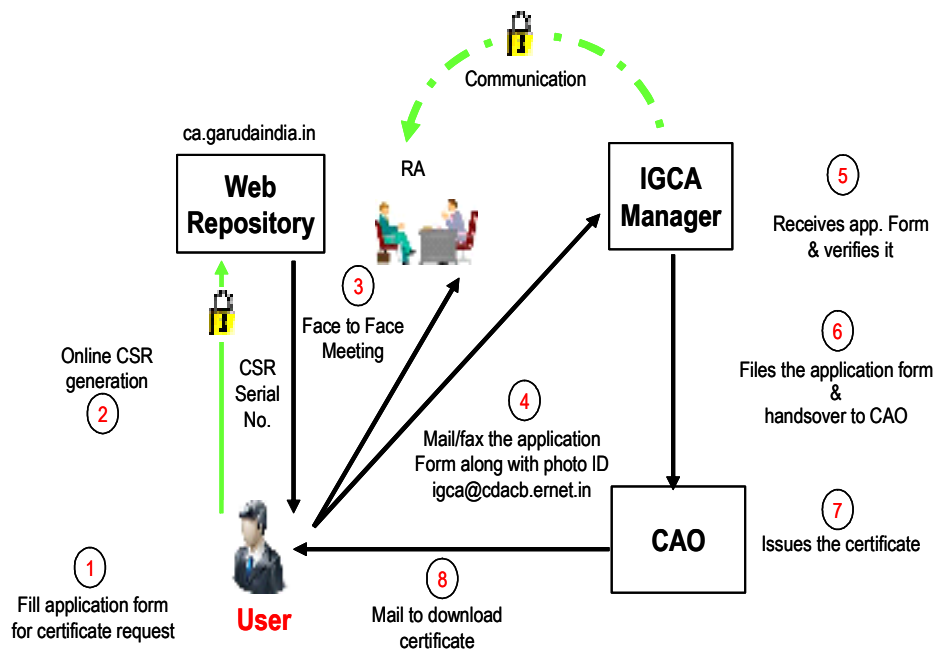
Communication

ca.garudaindia.in

Web Repository

RA

IGCA Manager

5

Receives app. Form & verifies it

3

Face to Face Meeting

Online CSR generation

2

CSR Serial No.

6

Files the application form & handsover to CAO

4

Mail/fax the application Form along with photo ID igca@cdacb.ernet.in

CAO

7

Issues the certificate

1

Fill application form for certificate request

User

8

Mail to download certificate